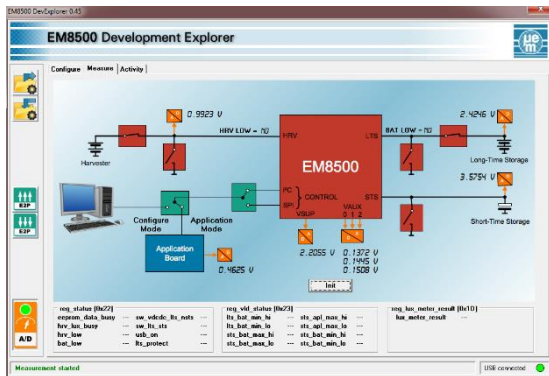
EM8500 DevExplorer 0.45

EM8500 Development Explorer

Configure Measure Activity

0.9923 V

HRV LOW = NO

HRV

Harvester

EM8500

LTS

BAT LOW = NO

2.4246 V

Long-Time Storage

3.5754 V

PC

SPI

CONTROL

STS

Short-Time Storage

VSUP

VAUX 0 1 2

Configure Mode

Application Mode

Application Board

0.4625 V

2.2055 V

0.1372 V
0.1445 V
0.1508 V

Init

E2P

E2P

A/D

reg_status [0x22]

| | | | |
|---|---|---|---|
| eeprom_data_busy | --- | sw_vdcdc_lts_nats | --- |
| hrv_lux_busy | --- | sw_lts_sts | --- |
| hrv_low | --- | usb_on | --- |
| bat_low | --- | lts_protect | --- |

reg_vld_status [0x23]

| | | | |
|---|---|---|---|
| lts_bat_min_hi | --- | sts_apl_max_hi | --- |
| lts_bat_min_lo | --- | sts_apl_max_lo | --- |
| sts_bat_max_hi | --- | sts_bat_min_hi | --- |
| sts_bat_max_lo | --- | sts_bat_min_lo | --- |

reg_lux_meter_result [0x1D]

lux_meter_result ---

Measurement started

USB connected